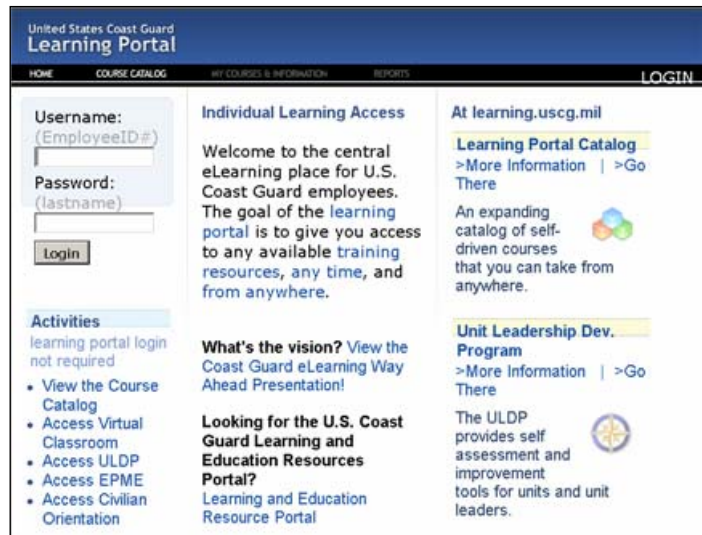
United States Coast Guard
Learning Portal

HOME COURSE CATALOG MY COURSES & INFORMATION REPORTS LOGIN

Username:
(EmployeeID#)
Password:
(lastname)
Login

Activities
learning portal login not required
- View the Course Catalog
- Access Virtual Classroom
- Access ULDP
- Access EPME
- Access Civilian Orientation

Individual Learning Access

Welcome to the central eLearning place for U.S. Coast Guard employees. The goal of the learning portal is to give you access to any available training resources, any time, and from anywhere.

What's the vision? View the Coast Guard eLearning Way Ahead Presentation!

Looking for the U.S. Coast Guard Learning and Education Resources Portal?
Learning and Education Resource Portal

At learning.uscg.mil

Learning Portal Catalog
>More Information | >Go There

An expanding catalog of self-driven courses that you can take from anywhere.

Unit Leadership Dev. Program
>More Information | >Go There

The ULDP provides self assessment and improvement tools for units and unit leaders.